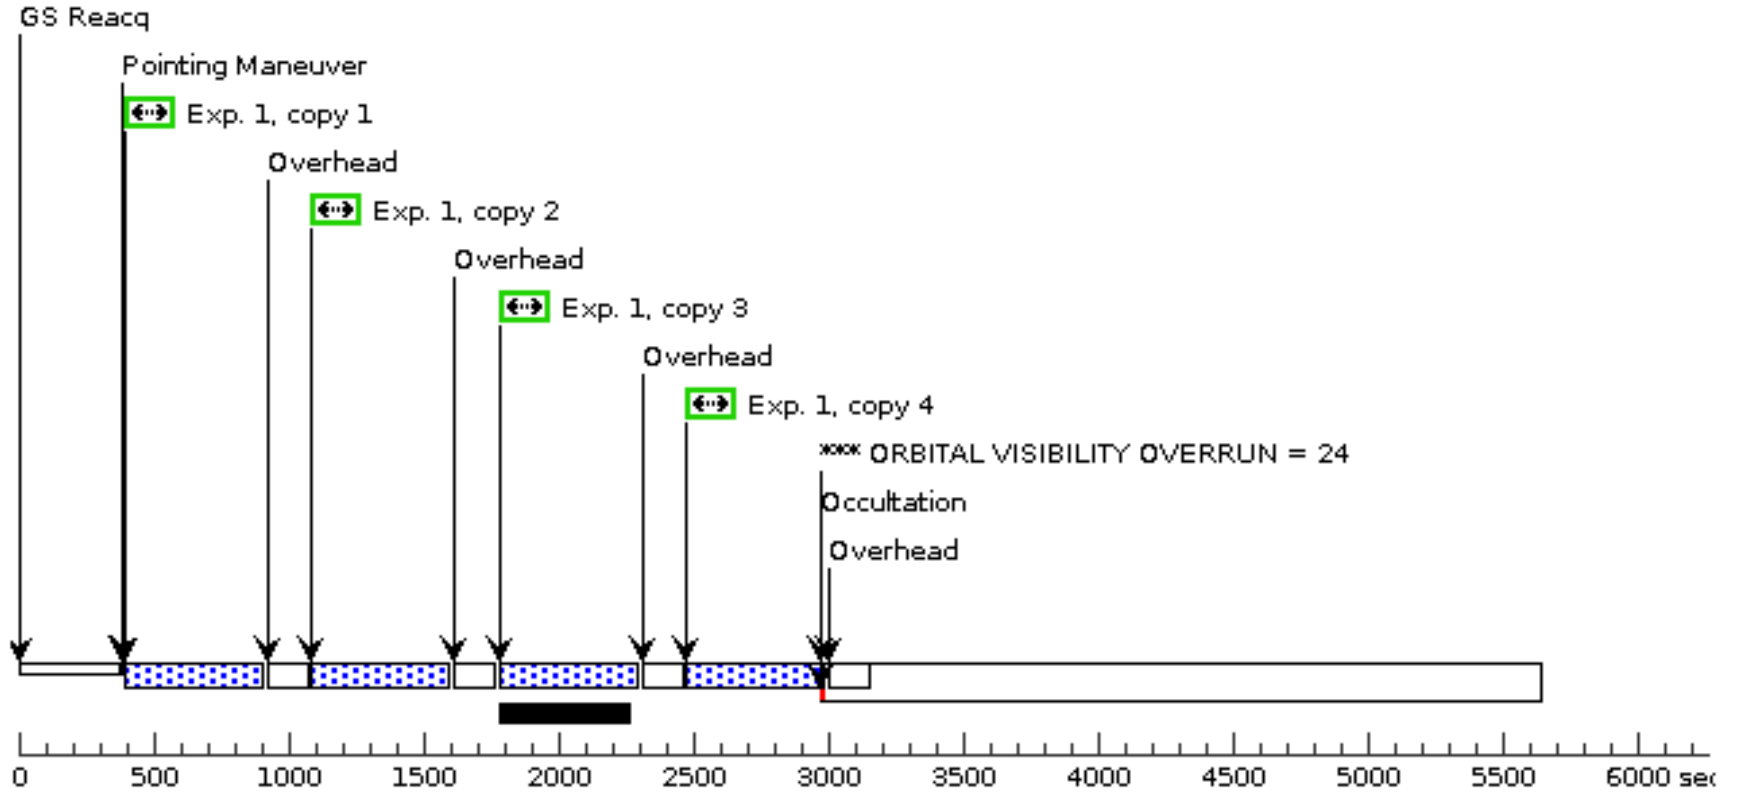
GS Reacq
Pointing Maneuver
Exp. 1, copy 1
Overhead
Exp. 1, copy 2
Overhead
Exp. 1, copy 3
Overhead
Exp. 1, copy 4
**** ORBITAL VISIBILITY OVERRUN = 24
Occultation
Overhead

0 500 1000 1500 2000 2500 3000 3500 4000 4500 5000 5500 6000 sec